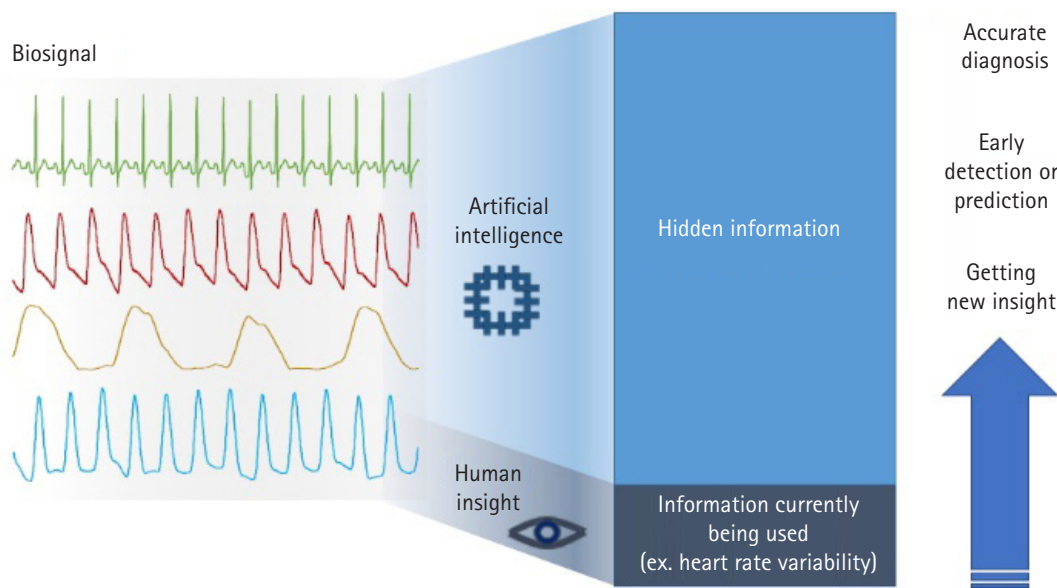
Biosignal

Artificial intelligence

Human insight

Hidden information

Information currently being used (ex. heart rate variability)

Accurate diagnosis

Early detection or prediction

Getting new insight